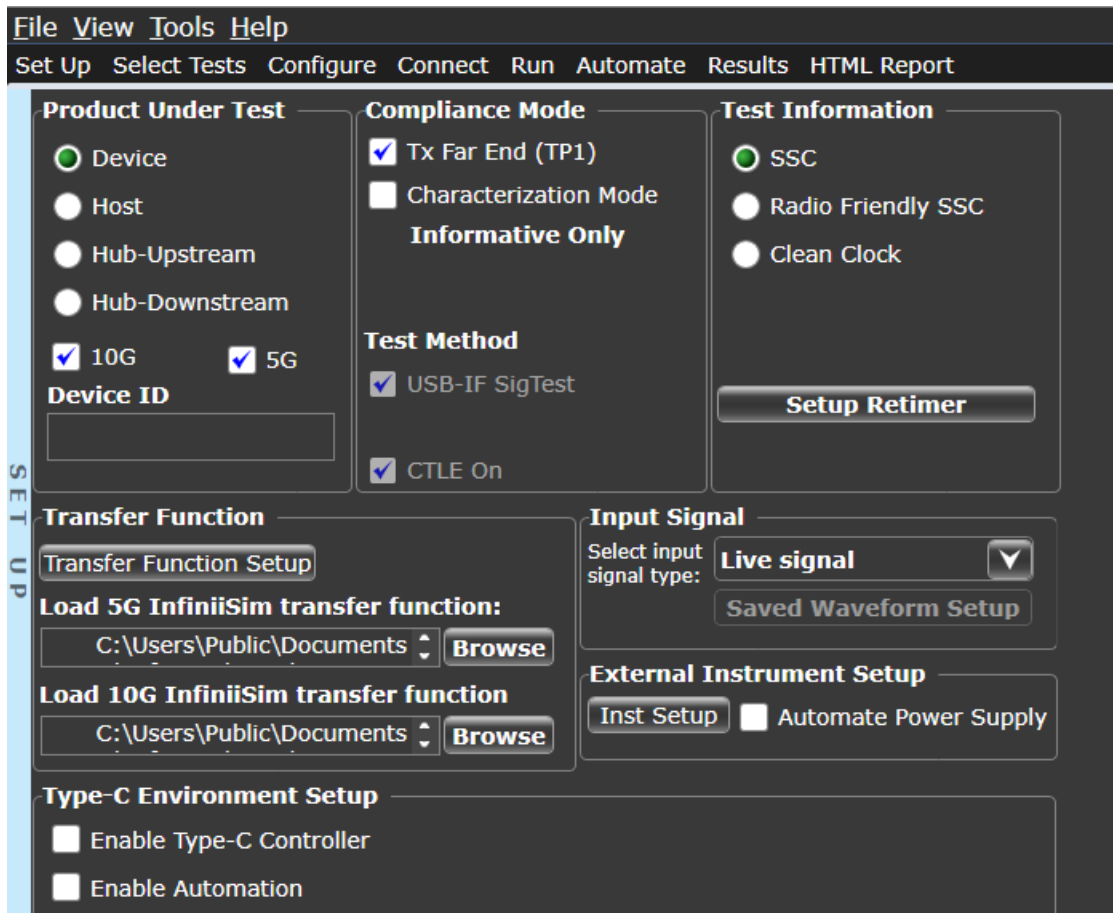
File View Tools Help

Set Up Select Tests Configure Connect Run Automate Results HTML Report

SET UP

Product Under Test

Device

Host

Hub-Upstream

Hub-Downstream

10G

5G

Device ID

Compliance Mode

Tx Far End (TP1)

Characterization Mode

Informative Only

Test Method

USB-IF SigTest

CTLE On

Test Information

SSC

Radio Friendly SSC

Clean Clock

Setup Retimer

Transfer Function

Transfer Function Setup

Load 5G InfiniiSim transfer function:

C:\Users\Public\Documents

Browse

Load 10G InfiniiSim transfer function

C:\Users\Public\Documents

Browse

Input Signal

Select input signal type:

Live signal

Saved Waveform Setup

External Instrument Setup

Inst Setup

Automate Power Supply

Type-C Environment Setup

Enable Type-C Controller

Enable Automation